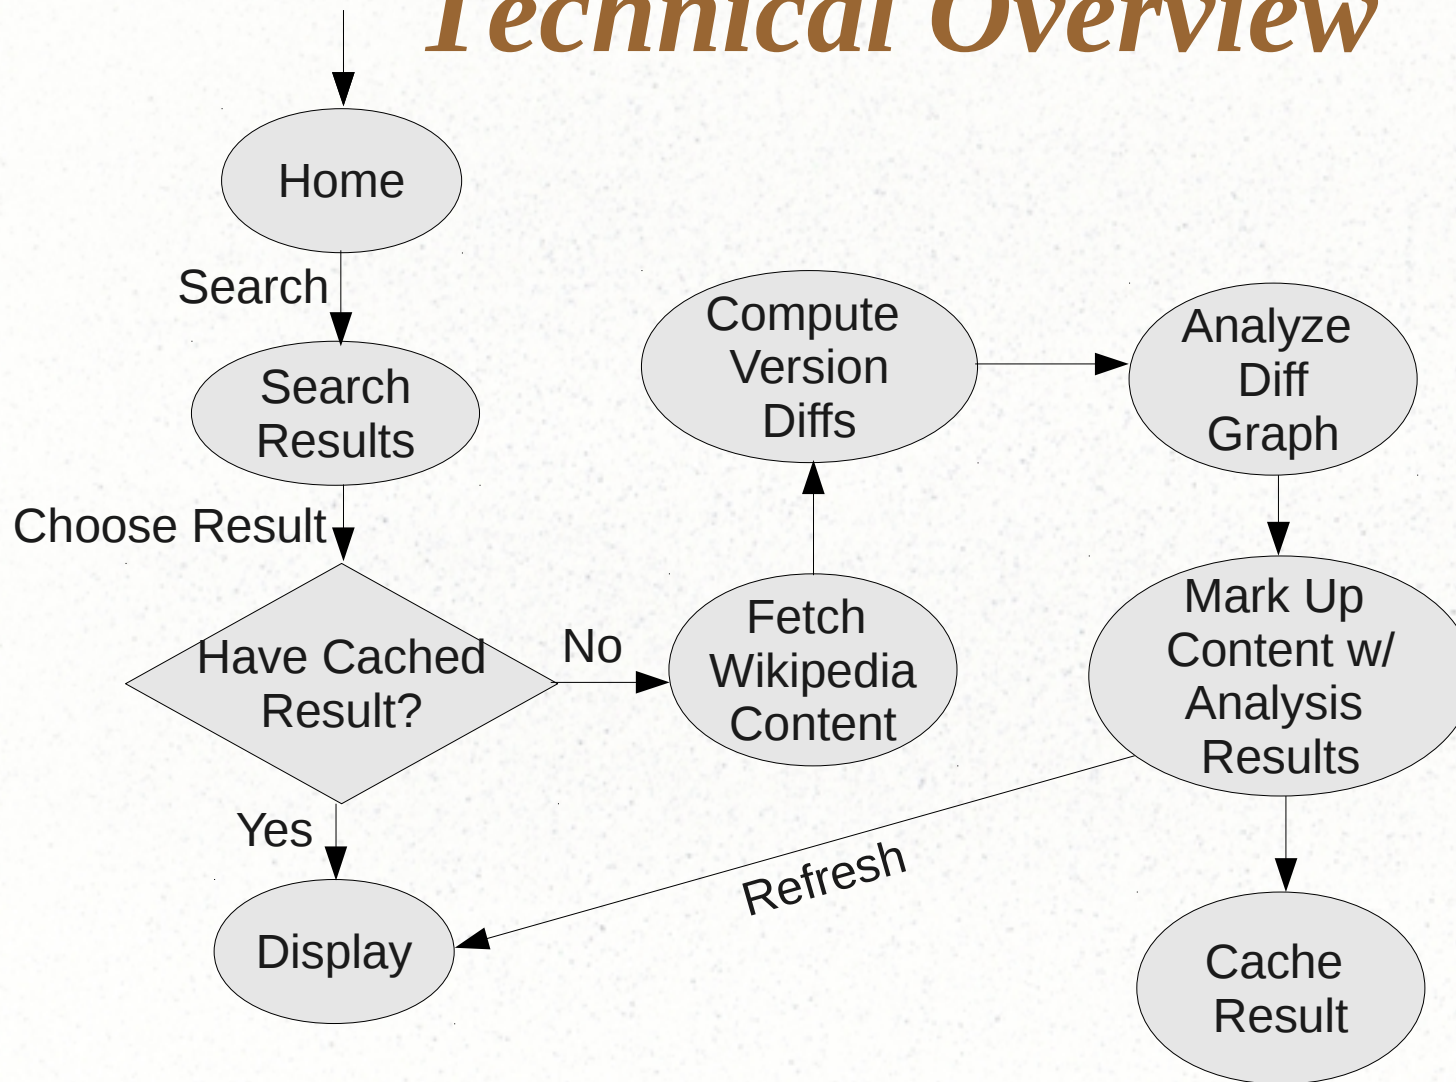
Technical Overview

Home

Search

Search Results

Choose Result

Have Cached Result?

No

Yes

Fetch Wikipedia Content

Compute Version Diffs

Analyze Diff Graph

Mark Up Content w/ Analysis Results

Refresh

Display

Cache Result